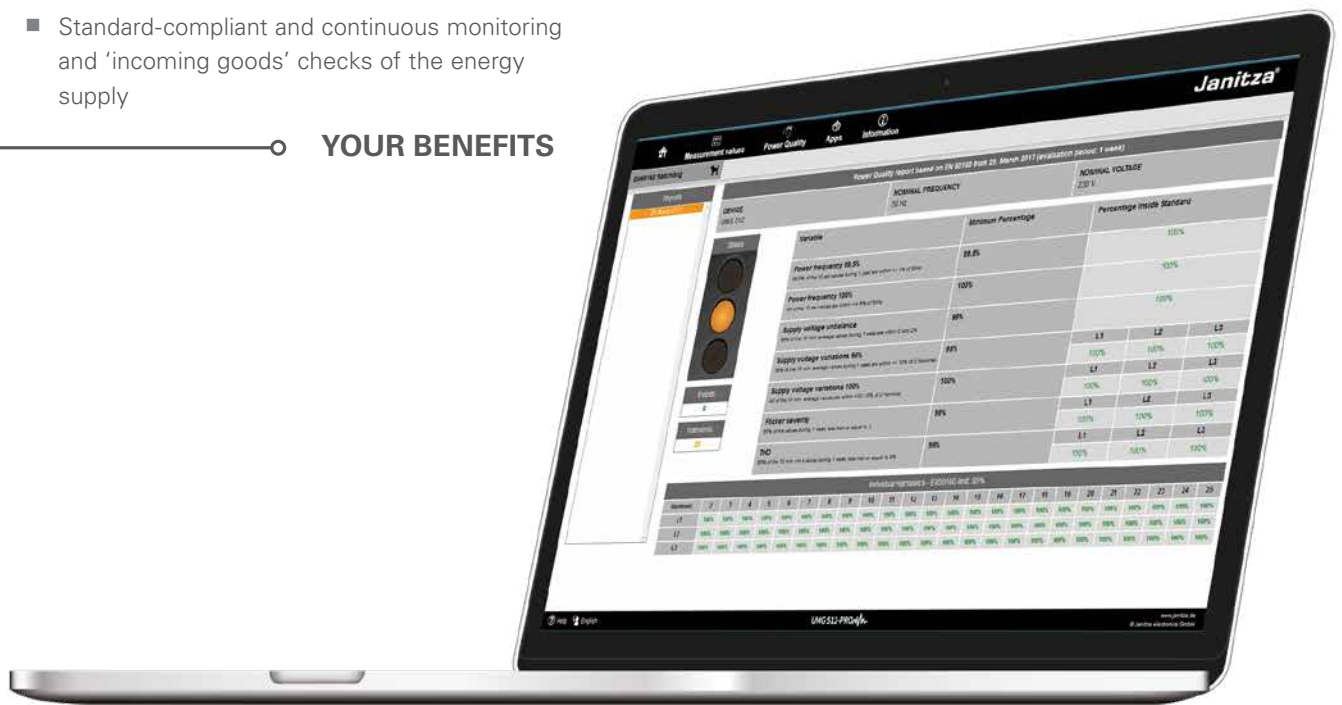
Standard-compliant and continuous monitoring and 'incoming goods' checks of the energy supply

YOUR BENEFITS

Janitza

Measurement values Power Quality Apps Information

Power Quality report based on EN 50160 from 25. March 2017 (evaluation period: 1 week)

DEVICE
UMG 512

NOMINAL FREQUENCY
50 Hz

NOMINAL VOLTAGE
230 V

Variable | Minimum Percentage | Percentage inside Standard

Power frequency 99.5% | 99.5% | 100%

Power frequency 100% | 100% | 100%

Supply voltage unbalance | 95% | 100%

Supply voltage variations 95% | 95% | L1 100% L2 100% L3 100%

Supply voltage variations 100% | 100% | L1 100% L2 100% L3 100%

Flicker severity | 95% | L1 100% L2 100% L3 100%

THD | 95% | L1 100% L2 100% L3 100%

Individual Harmonics - EN50160 and 95%

UMG 512-PRO

Help English